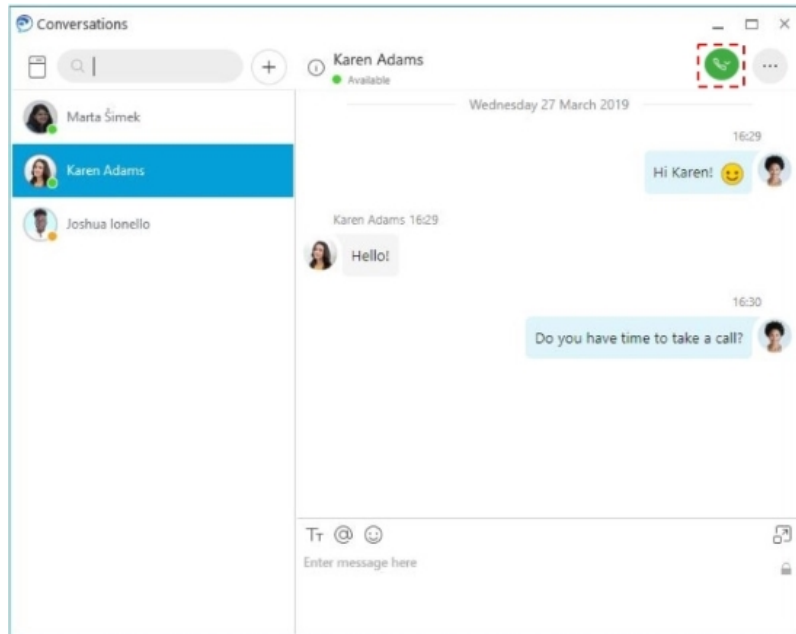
Conversations

Marta Šimek

Karen Adams

Joshua Ionello

Karen Adams
Available

Wednesday 27 March 2019

16:29

Hi Karen! 

Karen Adams 16:29

Hello!

16:30

Do you have time to take a call?

Tт @

Enter message here